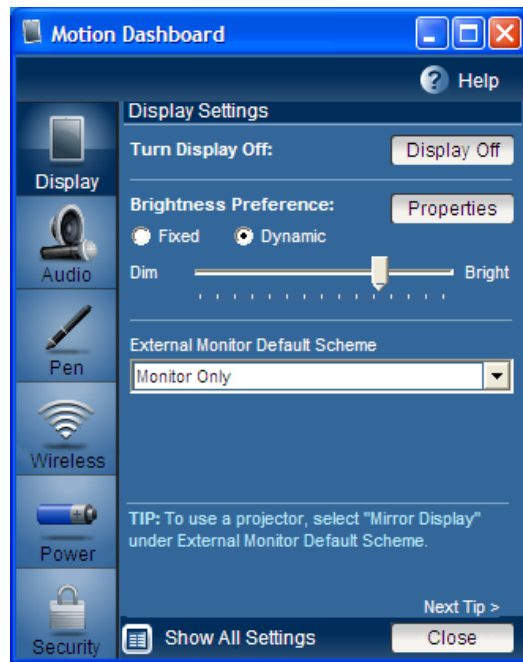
Motion Dashboard

Help

Display

Audio

Pen

Wireless

Power

Security

Display Settings

Turn Display Off: Display Off

Brightness Preference: Properties

Fixed Dynamic

Dim Bright

External Monitor Default Scheme

Monitor Only

TIP: To use a projector, select "Mirror Display" under External Monitor Default Scheme.

Next Tip >

Show All Settings

Close